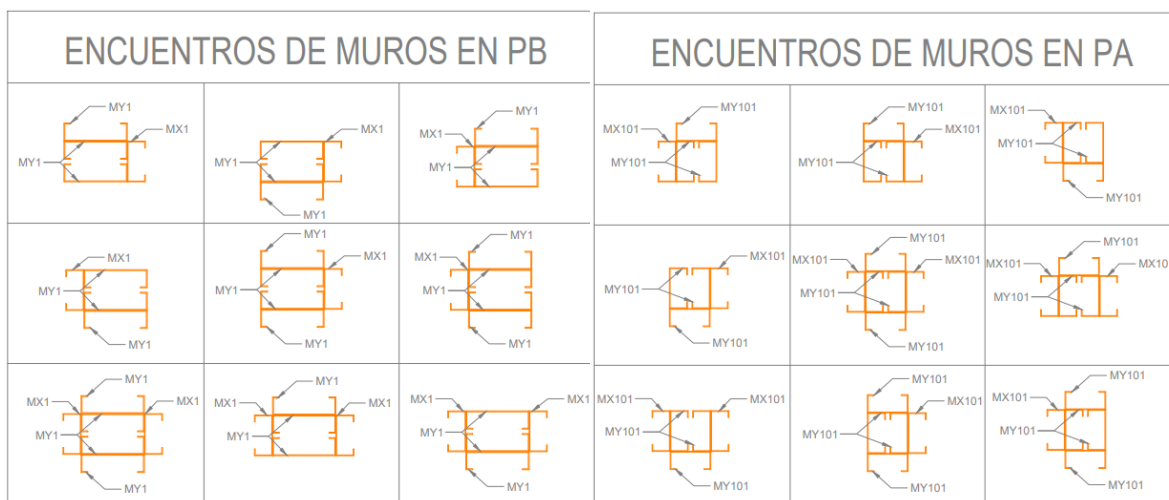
ENCUENTROS DE MUROS EN PB

MY1
MX1
MY1

MX1
MY1
MY1

MY1
MX1
MY1

MX1
MY1
MY1

MY1
MX1
MY1
MY1

MY1
MX1
MY1
MY1

MY1
MX1
MY1
MX1
MY1

MY1
MX1
MX1
MY1

MX1
MX1
MY1
MY1

ENCUENTROS DE MUROS EN PA

MY101
MX101
MY101

MY101
MX101
MY101

MX101
MY101
MY101

MX101
MY101
MY101

MY101
MX101
MX101
MY101
MY101

MY101
MX101
MX10
MY101

MX101
MX101
MY101
MY101

MY101
MX101
MY101
MY101

MY101
MX101
MY101
MY101